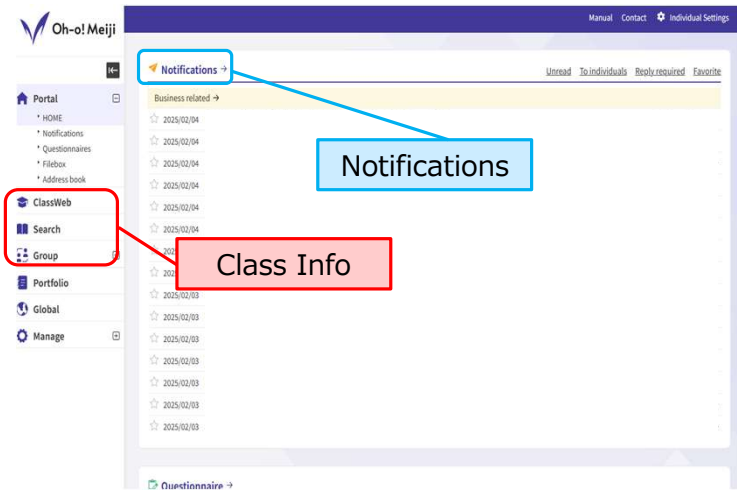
Oh-o! Meiji

Manual Contact Individual Settings

Portal
HOME
Notifications
Questionnaires
Filebox
Address book

ClassWeb
Search
Group
Portfolio
Global
Manage

Notifications →

Unread To individuals Reply required Favorite

Business related →

2025/02/04
2025/02/04
2025/02/04
2025/02/04
2025/02/04
2025/02/04
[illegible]
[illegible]
2025/02/03
2025/02/03
2025/02/03
2025/02/03
2025/02/03
2025/02/03
2025/02/03

Notifications

Class Info

Questionnaire →